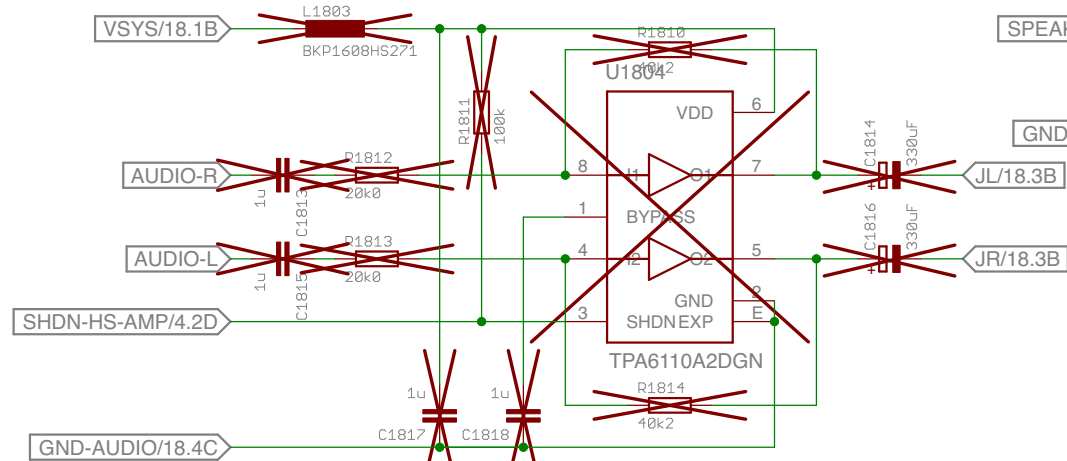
VSYS/18.1B
L1803
BKP1608HS271
SPEAK
R1810
40k2
U1804
R1811
100k
VDD
6
GND
C1814
330uF
AUDIO-R
R1812
1u
C1813
20k0
8
I1
O1
7
+
JL/18.3B
1
BYPASS
C1816
330uF
AUDIO-L
R1813
1u
C1815
20k0
4
I2
O2
5
+
JR/18.3B
GND
2
SHDN-HS-AMP/4.2D
3
SHDN
EXP
E
TPA6110A2DGN
1u
1u
R1814
40k2
GND-AUDIO/18.4C
C1817
C1818